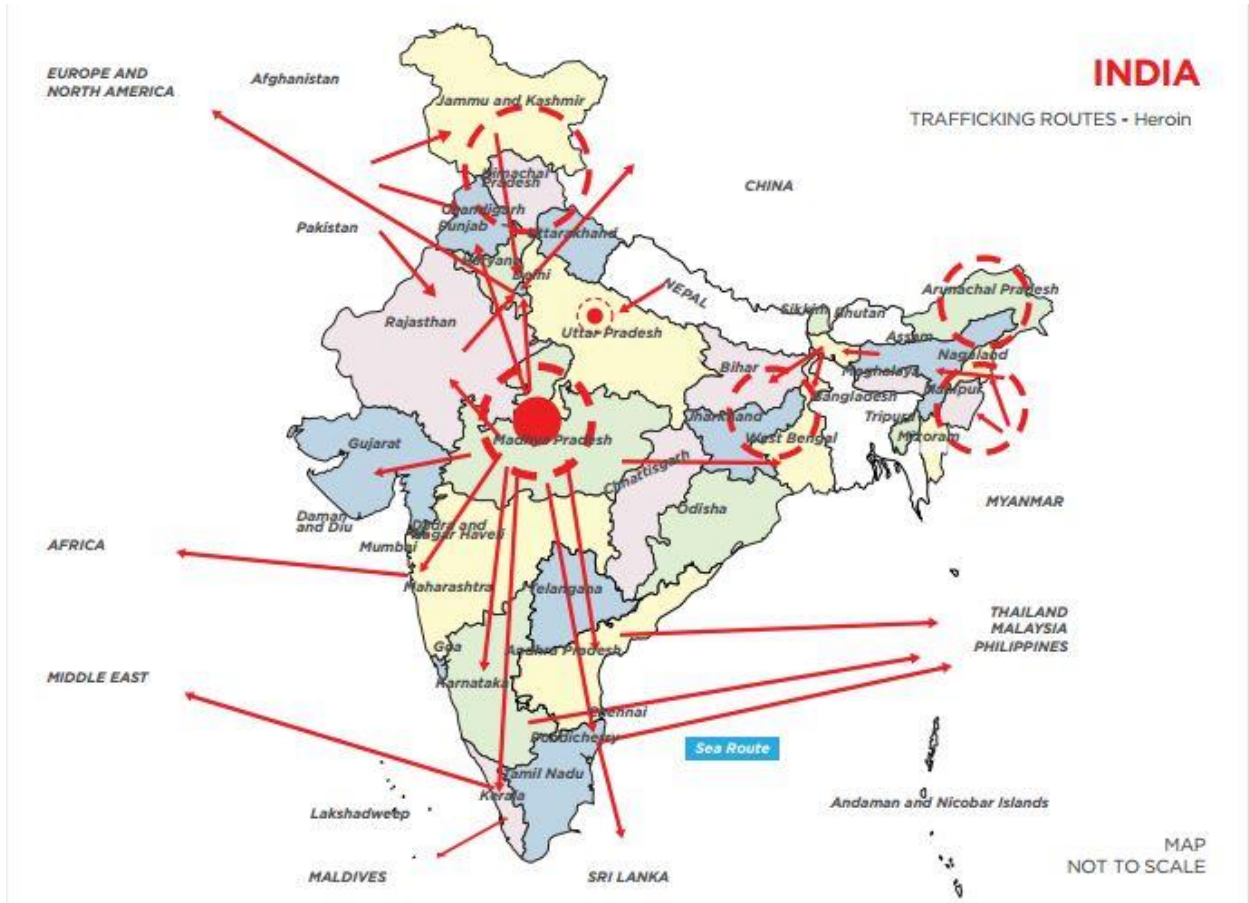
INDIA
TRAFFICKING ROUTES - Heroin

EUROPE AND NORTH AMERICA
Afghanistan
Jammu and Kashmir
Himachal Pradesh
Chandigarh
Punjab
Uttarakhand
CHINA
Pakistan
Haryana
Delhi
NEPAL
Arunachal Pradesh
Sikkim
Bhutan
Rajasthan
Uttar Pradesh
Assam
Nagaland
Meghalaya
Bihar
Manipur
Bangladesh
Jharkhand
Tripura
Madhya Pradesh
West Bengal
Mizoram
Gujarat
Chhattisgarh
MYANMAR
Odisha
Daman and Diu
Dadra and Nagar Haveli
AFRICA
Mumbai
Maharashtra
Telangana
THAILAND
MALAYSIA
PHILIPPINES
Goa
Andhra Pradesh
MIDDLE EAST
Karnataka
Chennai
Puducherry
Sea Route
Tamil Nadu
Kerala
Lakshadweep
Andaman and Nicobar Islands
MALDIVES
SRI LANKA
MAP
NOT TO SCALE